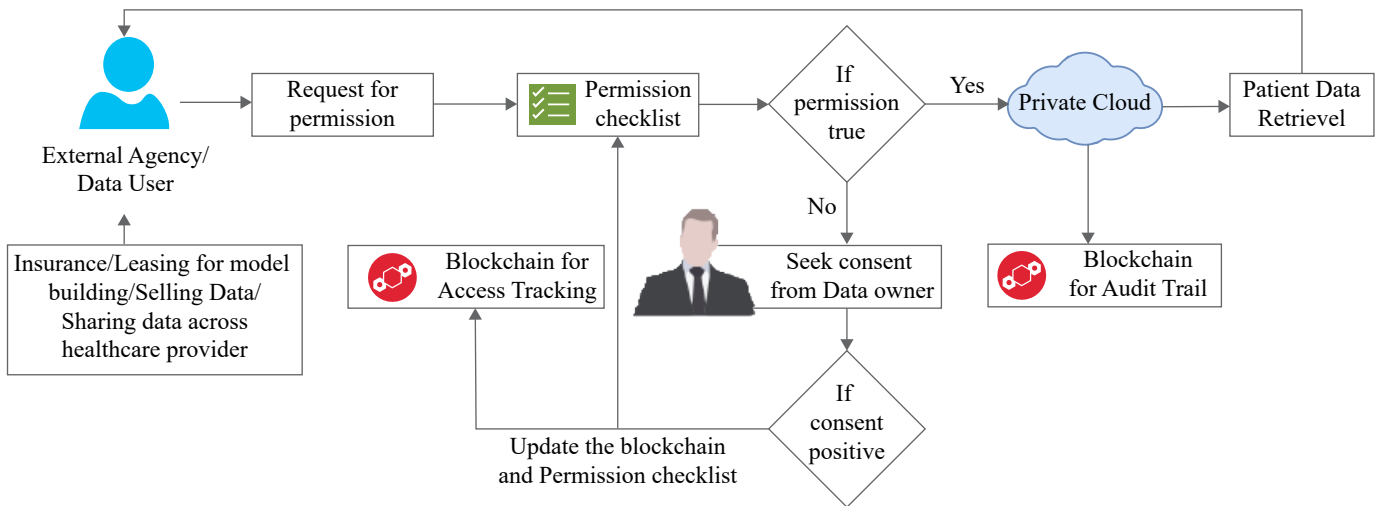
External Agency/ Data User

Request for permission

Permission checklist

If permission true

Yes

Private Cloud

Patient Data Retrievel

No

Insurance/Leasing for model building/Selling Data/ Sharing data across healthcare provider

Blockchain for Access Tracking

Seek consent from Data owner

Blockchain for Audit Trail

If consent positive

Update the blockchain and Permission checklist